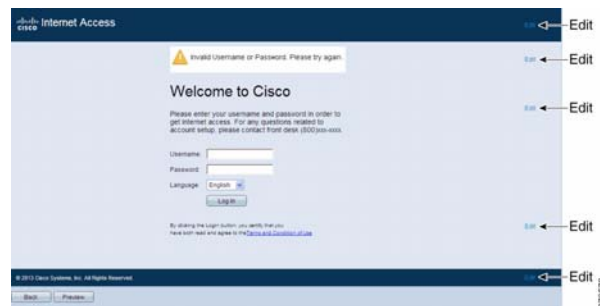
cisco Internet Access

Edit — Edit

Invalid Username or Password. Please try again.

Edit — Edit

Welcome to Cisco

Please enter your username and password in order to get internet access. For any questions related to account setup, please contact front desk (800)xxx-xxxx.

Edit — Edit

Username:

Password:

Language: English

Log In

By clicking the Login button, you certify that you have both read and agree to the Terms and Condition of Use

Edit — Edit

© 2013 Cisco Systems, Inc. All Rights Reserved.

Edit — Edit

Back Preview